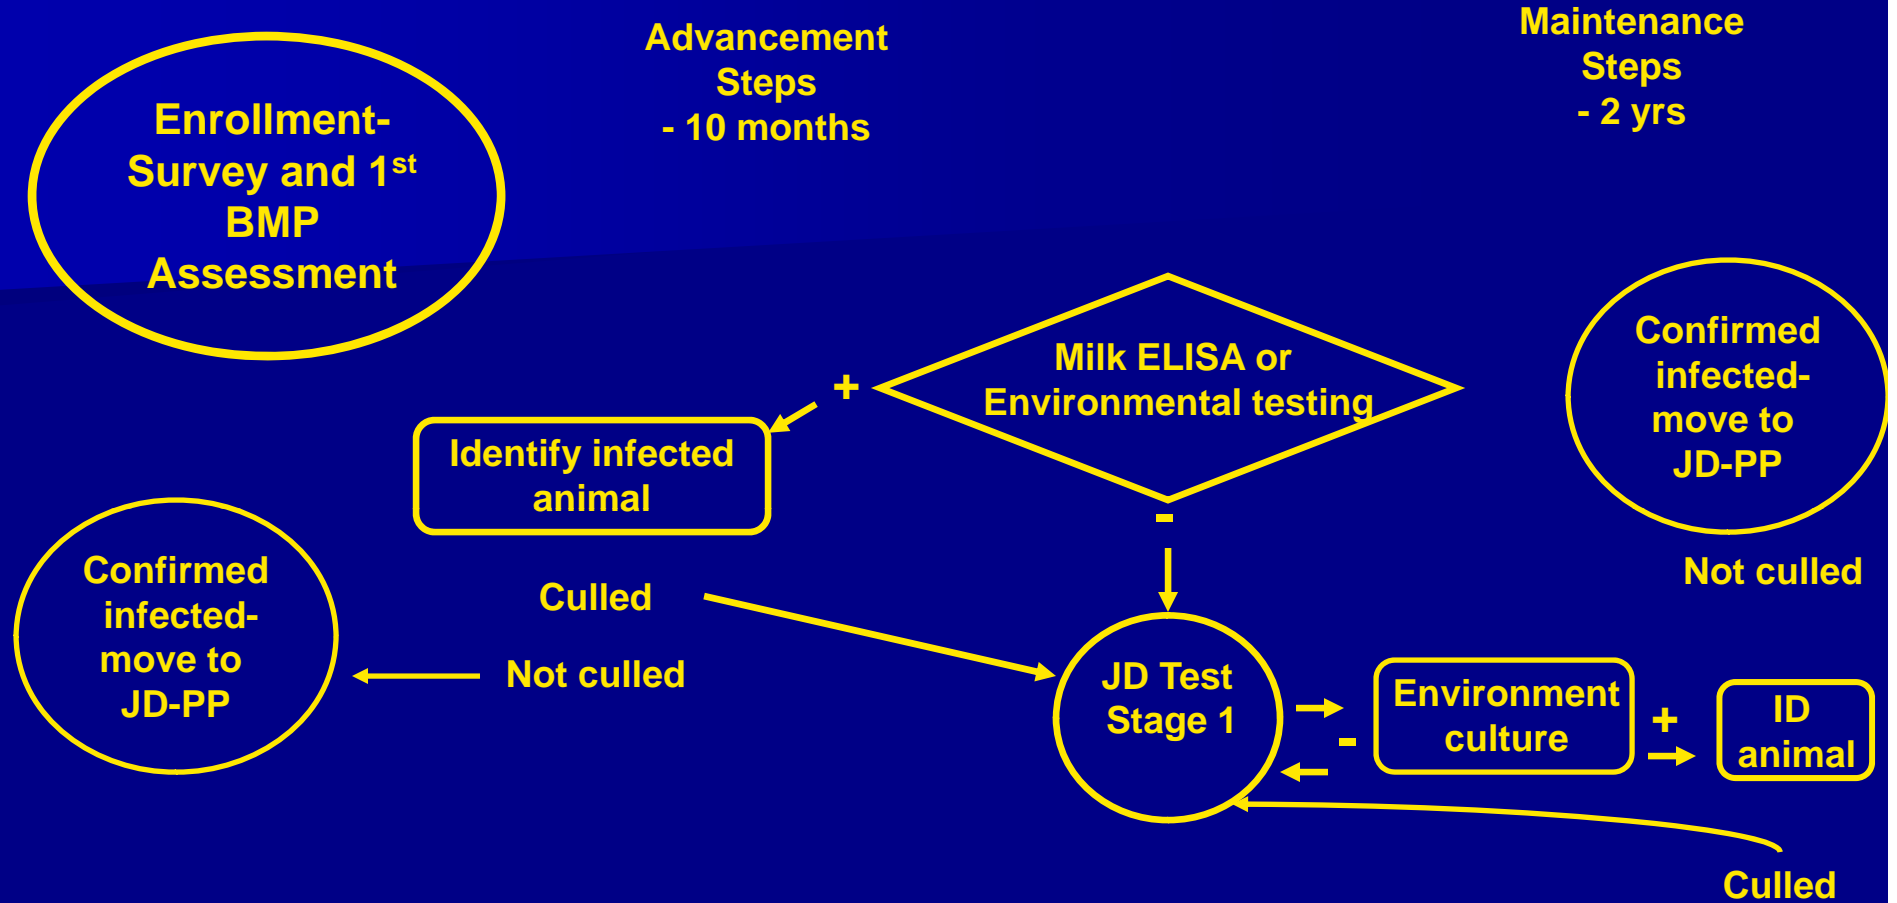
Enrollment- Survey and 1$^{st}$ BMP Assessment

Advancement Steps - 10 months

Maintenance Steps - 2 yrs

Milk ELISA or Environmental testing

+

Identify infected animal

-

Confirmed infected- move to JD-PP

Not culled

Confirmed infected- move to JD-PP

Culled

Not culled

JD Test Stage 1

Environment culture

-

+

ID animal

Culled